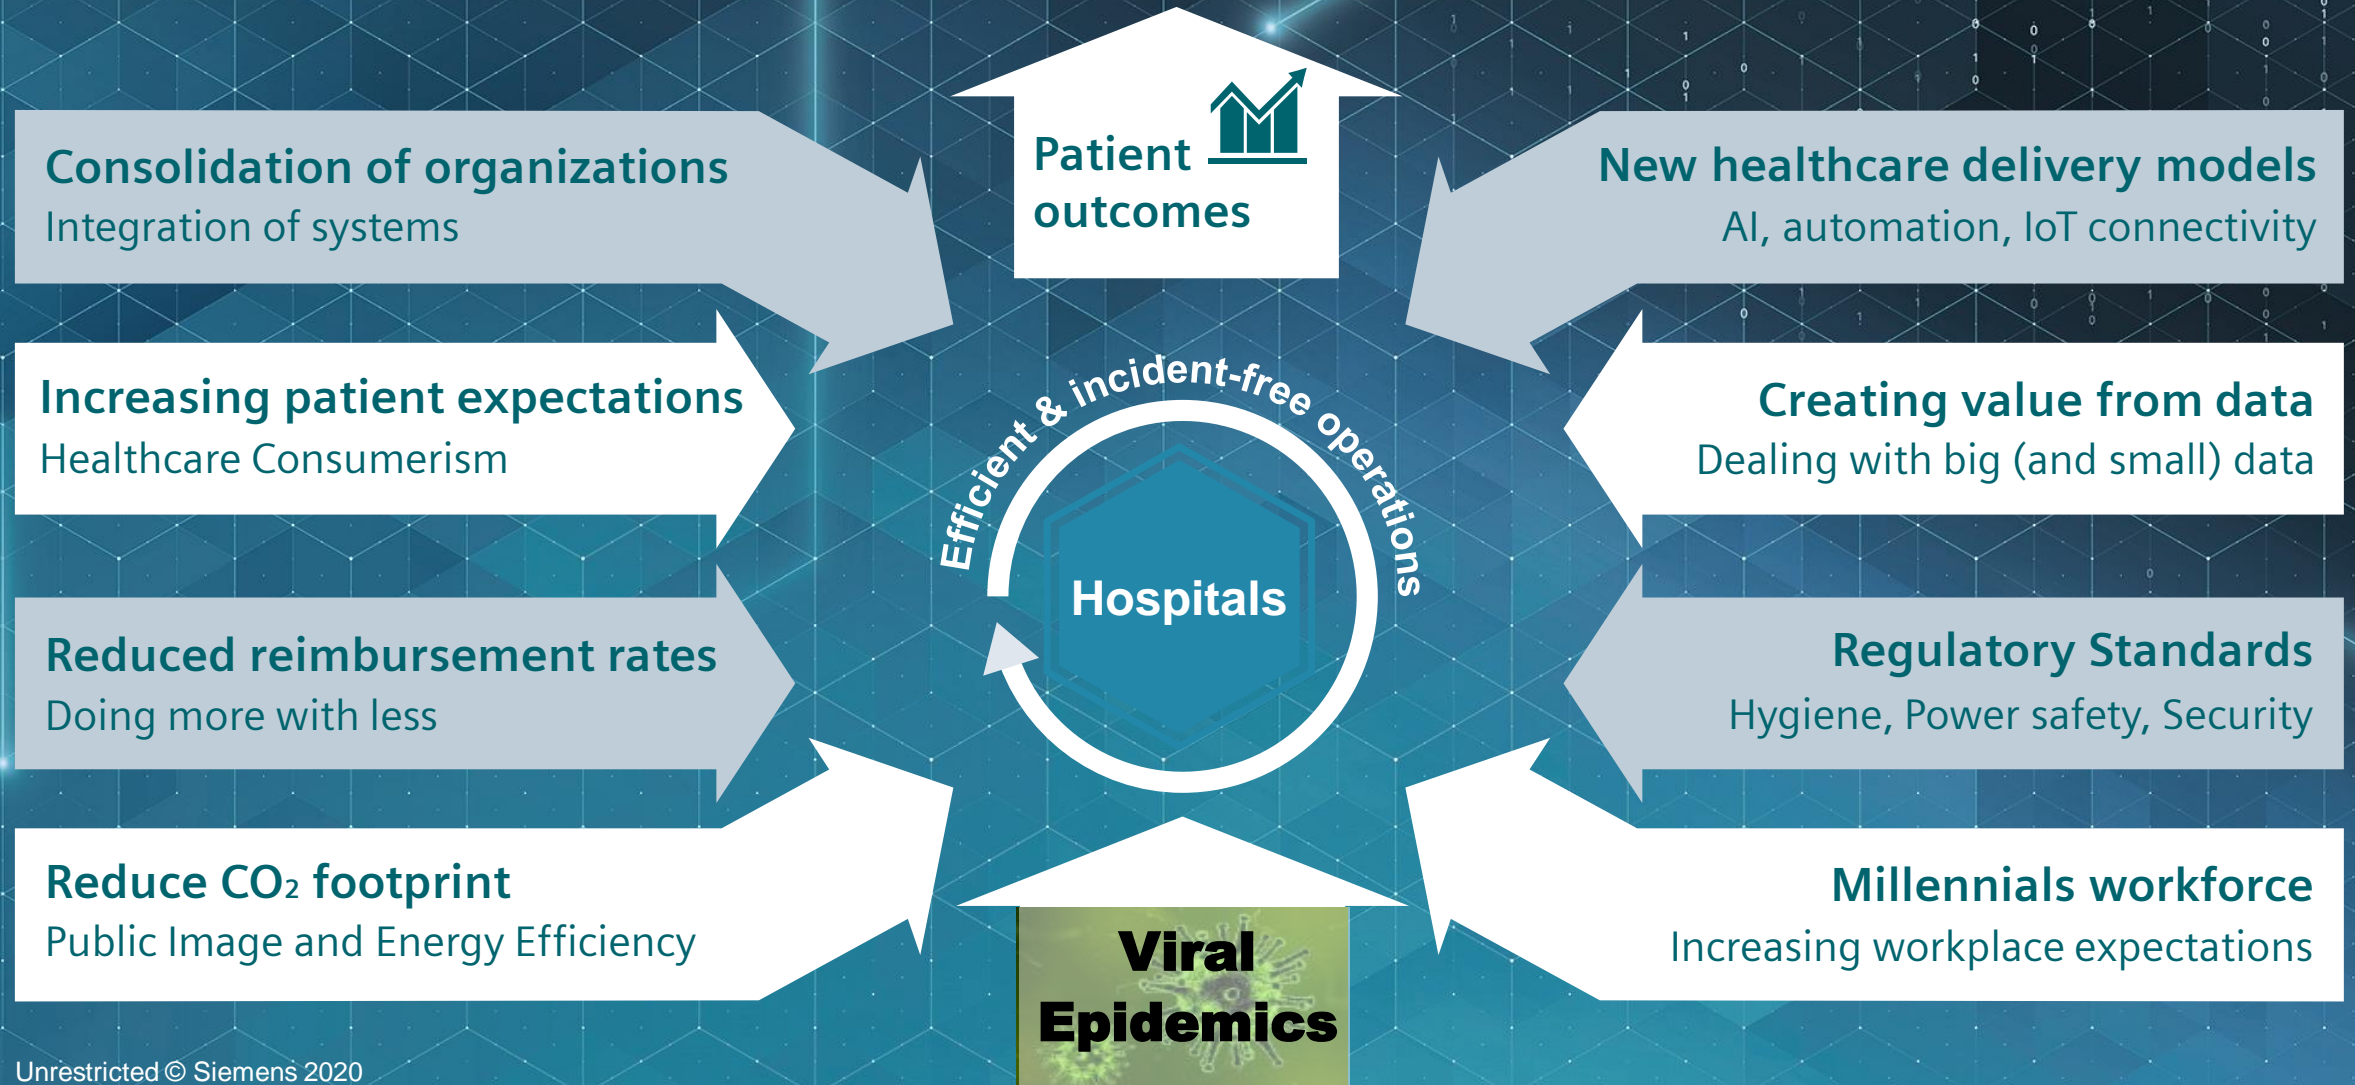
Patient outcomes

Consolidation of organizations
Integration of systems

New healthcare delivery models
AI, automation, IoT connectivity

Increasing patient expectations
Healthcare Consumerism

Creating value from data
Dealing with big (and small) data

Efficient & incident-free operations

Hospitals

Reduced reimbursement rates
Doing more with less

Regulatory Standards
Hygiene, Power safety, Security

Reduce $CO_2$ footprint
Public Image and Energy Efficiency

Millennials workforce
Increasing workplace expectations

Viral Epidemics

Unrestricted © Siemens 2020